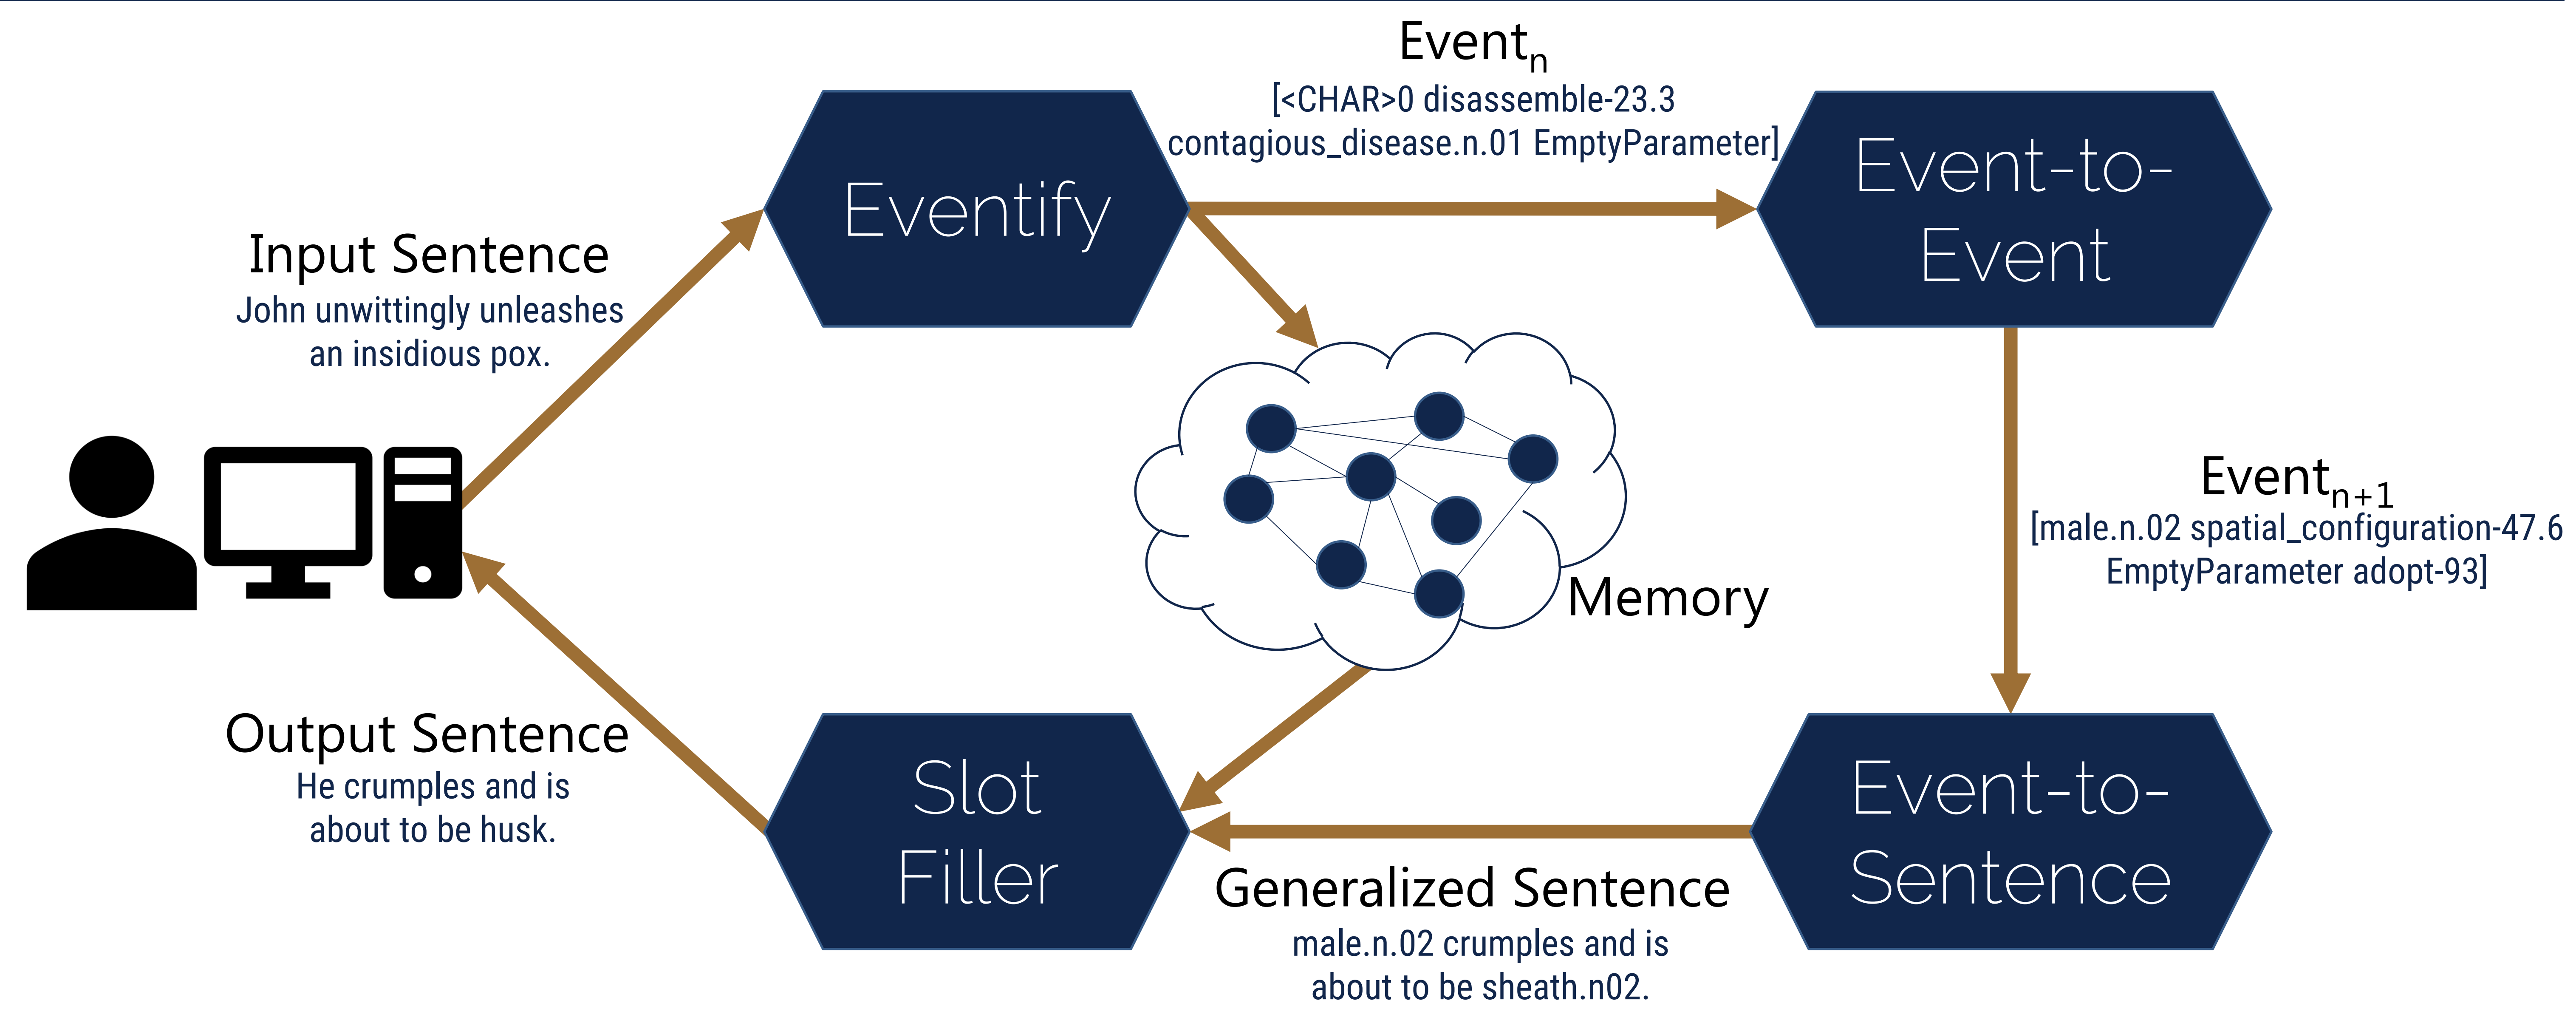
Event$_n$
[<CHAR>0 disassemble-23.3 contagious_disease.n.01 EmptyParameter]

Eventify

Event-to-Event

Input Sentence
John unwittingly unleashes an insidious pox.

Memory

Event$_{n+1}$
[male.n.02 spatial_configuration-47.6 EmptyParameter adopt-93]

Output Sentence
He crumples and is about to be husk.

Slot Filler

Event-to-Sentence

Generalized Sentence
male.n.02 crumples and is about to be sheath.n02.